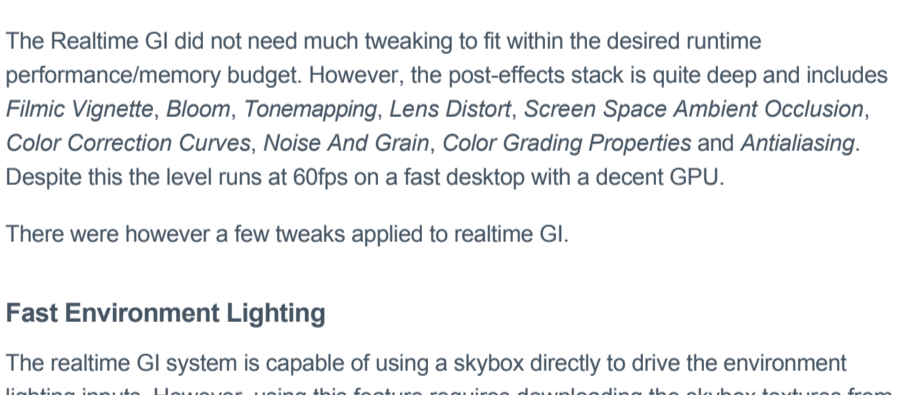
The Realtime GI did not need much tweaking to fit within the desired runtime performance/memory budget. However, the post-effects stack is quite deep and includes *Filmic Vignette*, *Bloom*, *Tonemapping*, *Lens Distort*, *Screen Space Ambient Occlusion*, *Color Correction Curves*, *Noise And Grain*, *Color Grading Properties* and *Antialiasing*. Despite this the level runs at 60fps on a fast desktop with a decent GPU.

There were however a few tweaks applied to realtime GI.

**Fast Environment Lighting**

The realtime GI system is capable of using a skybox directly to drive the environment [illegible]